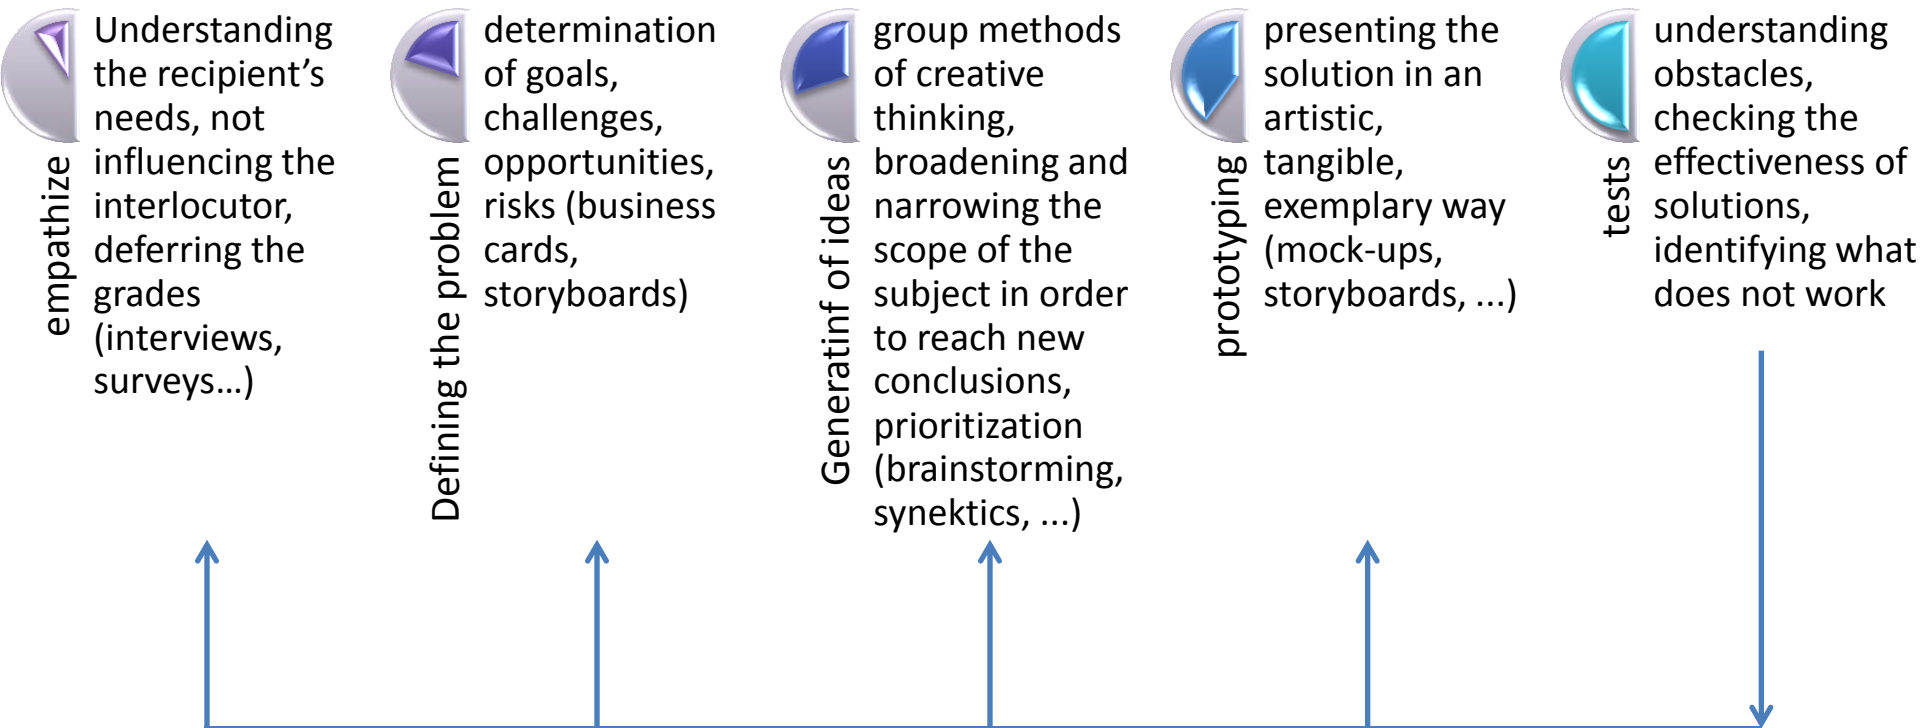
empathize

Understanding the recipient's needs, not influencing the interlocutor, deferring the grades (interviews, surveys…)

Defining the problem

determination of goals, challenges, opportunities, risks (business cards, storyboards)

Generatinf of ideas

group methods of creative thinking, broadening and narrowing the scope of the subject in order to reach new conclusions, prioritization (brainstorming, synektics, ...)

prototyping

presenting the solution in an artistic, tangible, exemplary way (mock-ups, storyboards, ...)

tests

understanding obstacles, checking the effectiveness of solutions, identifying what does not work